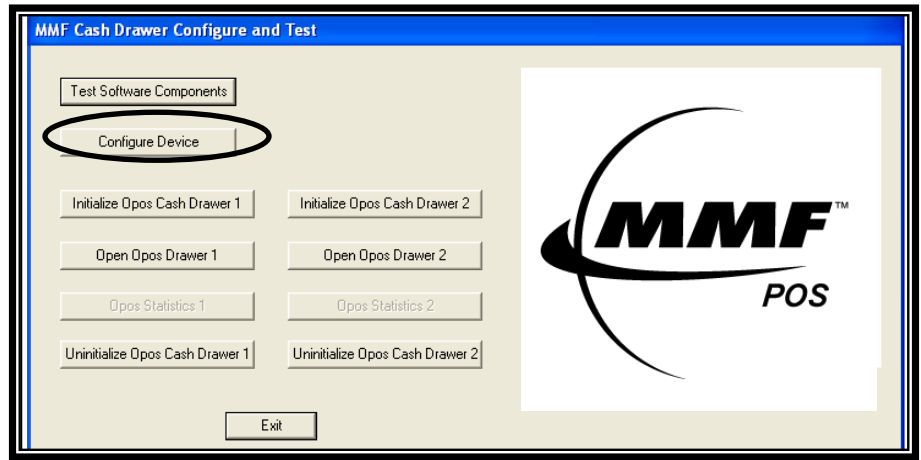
MMF Cash Drawer Configure and Test

Test Software Components

Configure Device

Initialize Opos Cash Drawer 1

Initialize Opos Cash Drawer 2

Open Opos Drawer 1

Open Opos Drawer 2

Opos Statistics 1

Opos Statistics 2

Uninitialize Opos Cash Drawer 1

Uninitialize Opos Cash Drawer 2

Exit

MMF™
POS